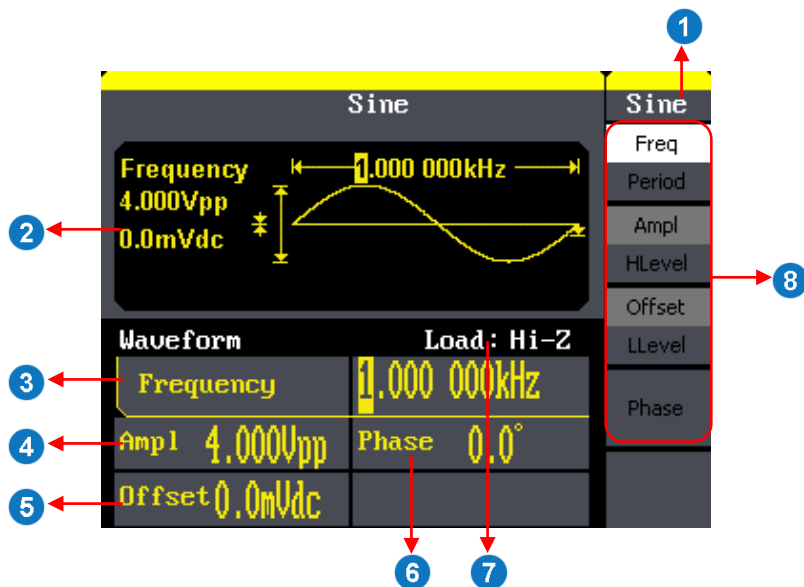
1

Sine

Sine

Frequency
4.000Vpp
0.0mVdc

1.000 000kHz

2

Freq
Period
Ampl
HLevel
Offset
LLevel
Phase

8

Waveform

Load: Hi-Z

3

Frequency

1.000 000kHz

4

Ampl 4.000Vpp

Phase 0.0°

5

Offset 0.0mVdc

6

7